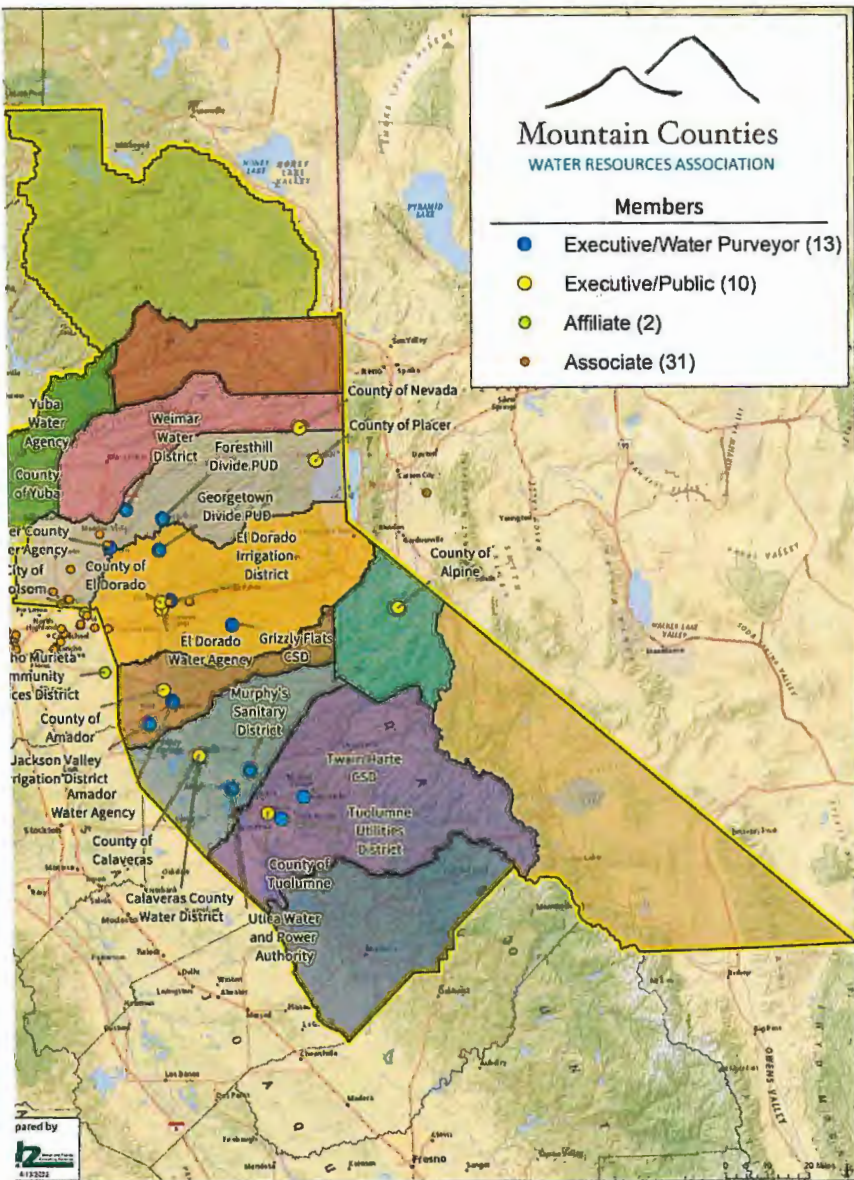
Mountain Counties
WATER RESOURCES ASSOCIATION

Members

Executive/Water Purveyor (13)
Executive/Public (10)
Affiliate (2)
Associate (31)

Yuba Water Agency
County of Yuba
Weimar Water District
Foresthill Divide PUD
County of Nevada
County of Placer
Georgetown Divide PUD
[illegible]er County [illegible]er Agency
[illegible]ity of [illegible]olsom
County of El Dorado
El Dorado Irrigation District
County of Alpine
El Dorado Water Agency
Grizzly Flats CSD
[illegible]ho Murieta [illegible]mmunity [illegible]ces District
County of Amador
Murphy's Sanitary District
Jackson Valley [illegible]rigation District
Amador Water Agency
Twain Harte CSD
Tuolumne Utilities District
County of Calaveras
County of Tuolumne
Calaveras County Water District
Utica Water and Power Authority
Fresno
PYRAMID LAKE
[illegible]pared by